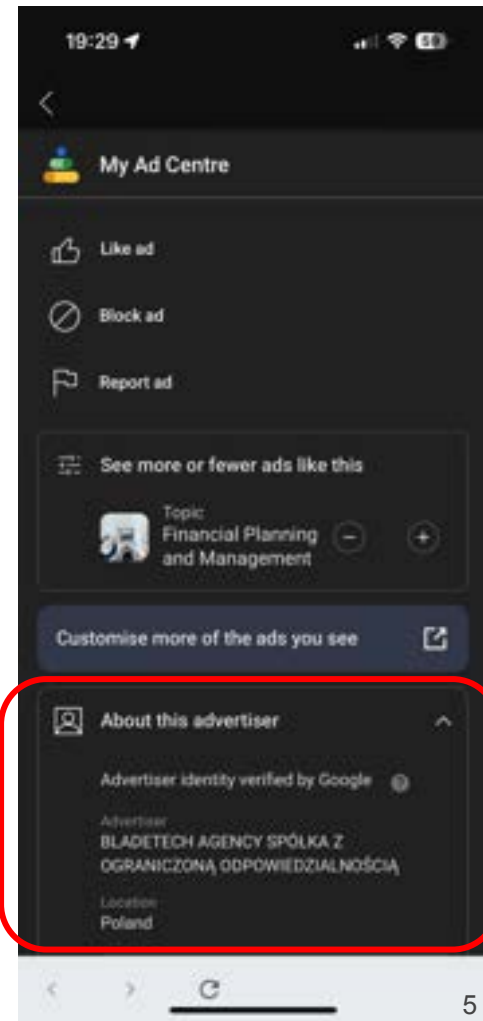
19:29

My Ad Centre

Like ad

Block ad

Report ad

See more or fewer ads like this

Topic
Financial Planning and Management

Customise more of the ads you see

About this advertiser

Advertiser identity verified by Google

Advertiser
BLADETECH AGENCY SPÓŁKA Z OGRANICZONĄ ODPOWIEDZIALNOŚCIĄ

Location
Poland

5